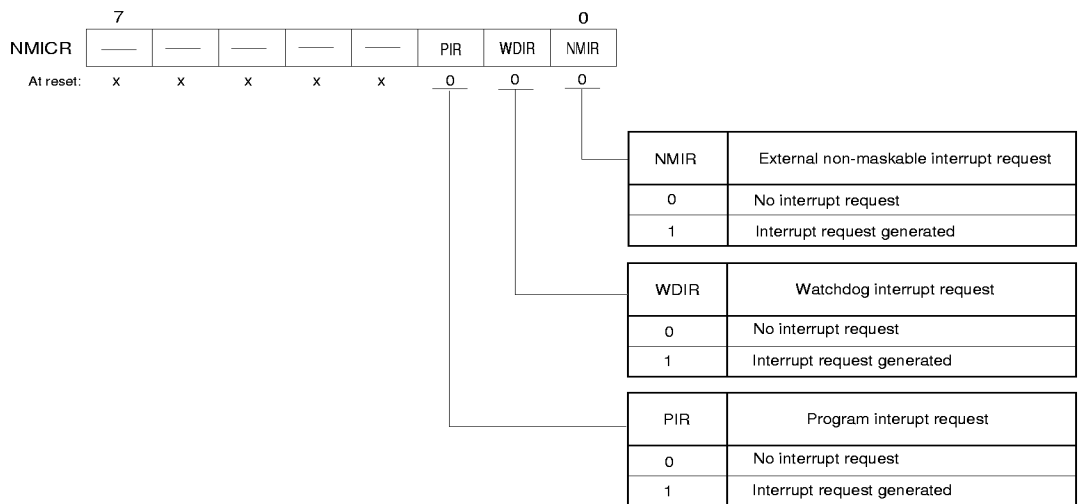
7 0

| NMICR | — | — | — | — | — | PIR | WDIR | NMIR |
|---|---|---|---|---|---|---|---|---|
| At reset: | x | x | x | x | x | 0 | 0 | 0 |

| NMIR | External non-maskable interrupt request |
|---|---|
| 0 | No interrupt request |
| 1 | Interrupt request generated |

| WDIR | Watchdog interrupt request |
|---|---|
| 0 | No interrupt request |
| 1 | Interrupt request generated |

| PIR | Program interupt request |
|---|---|
| 0 | No interrupt request |
| 1 | Interrupt request generated |